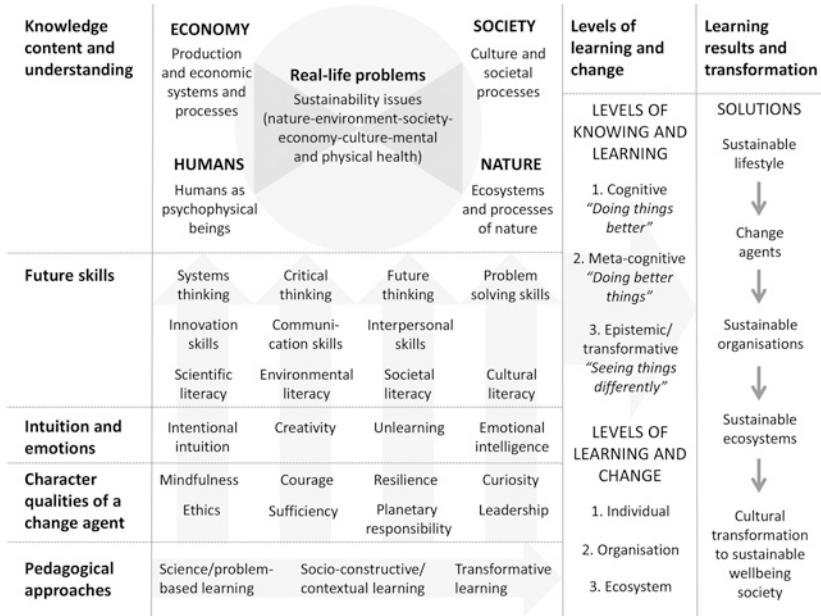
| Knowledge content and understanding | ECONOMY Production and economic systems and processes | Real-life problems Sustainability issues (nature-environment-society-economy-culture-mental and physical health) | | SOCIETY Culture and societal processes | Levels of learning and change | Learning results and transformation |
|---|---|---|---|---|---|---|
| | HUMANS Humans as psychophysical beings | | | NATURE Ecosystems and processes of nature | LEVELS OF KNOWING AND LEARNING | SOLUTIONS |
| Future skills | Systems thinking | Critical thinking | Future thinking | Problem solving skills | 1. Cognitive *"Doing things better"* | Sustainable lifestyle |
| | Innovation skills | Communication skills | Interpersonal skills | | 2. Meta-cognitive *"Doing better things"* | Change agents |
| | Scientific literacy | Environmental literacy | Societal literacy | Cultural literacy | 3. Epistemic/ transformative *"Seeing things differently"* | Sustainable organisations |
| Intuition and emotions | Intentional intuition | Creativity | Unlearning | Emotional intelligence | LEVELS OF LEARNING AND CHANGE | Sustainable ecosystems |
| Character qualities of a change agent | Mindfulness | Courage | Resilience | Curiosity | 1. Individual | |
| | Ethics | Sufficiency | Planetary responsibility | Leadership | | Cultural transformation to sustainable wellbeing society |
| Pedagogical approaches | Science/problem-based learning | Socio-constructive/ contextual learning | | Transformative learning | 2. Organisation 3. Ecosystem | |